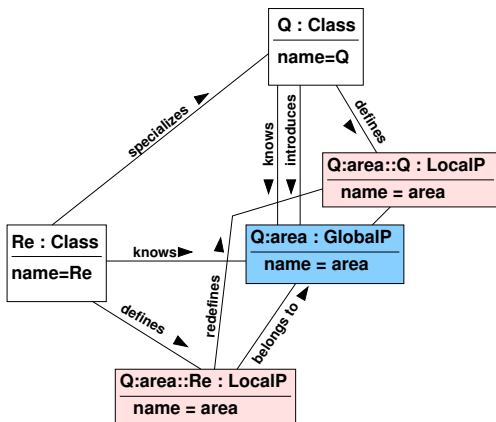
Q : Class
name=Q

specializes

knows

introduces

defines

Q:area::Q : LocalP
name = area

Re : Class
name=Re

knows

Q:area : GlobalP
name = area

redefines

defines

belongs to

Q:area::Re : LocalP
name = area